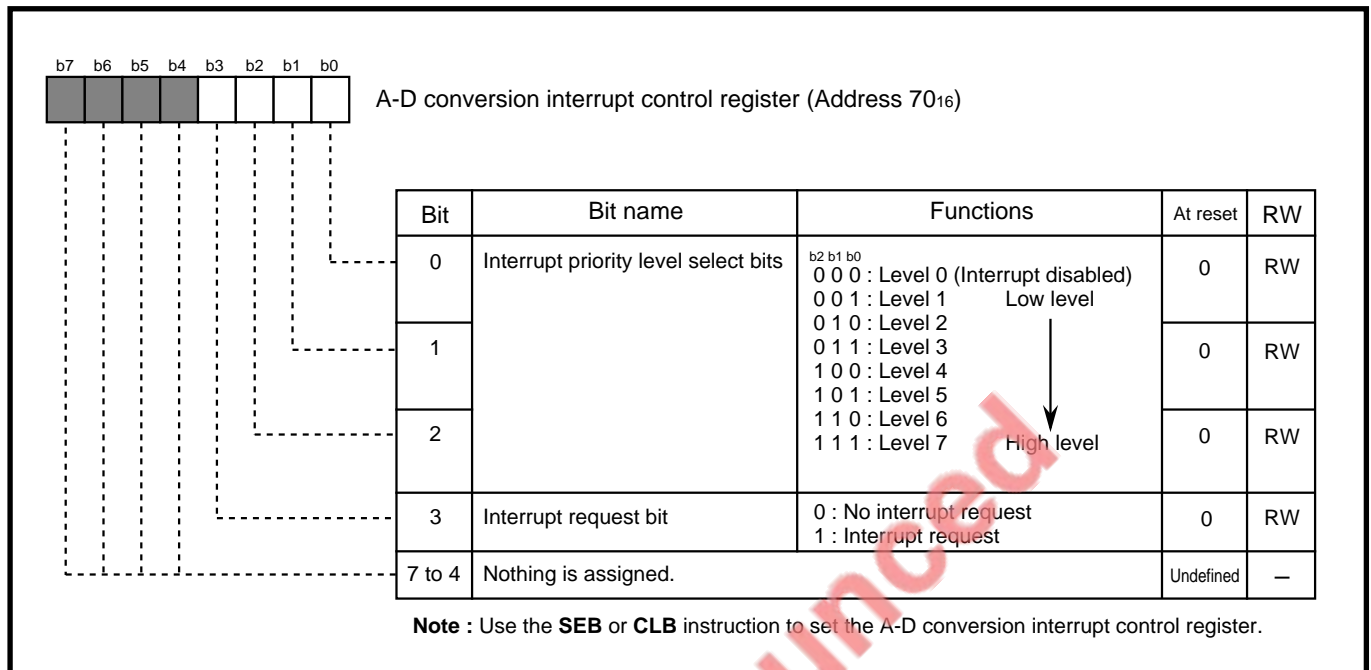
b7 b6 b5 b4 b3 b2 b1 b0

A-D conversion interrupt control register (Address $70_{16}$)

| Bit | Bit name | Functions | At reset | RW |
|---|---|---|---|---|
| 0 | Interrupt priority level select bits | b2 b1 b0<br>0 0 0 : Level 0 (Interrupt disabled)<br>0 0 1 : Level 1 Low level<br>0 1 0 : Level 2<br>0 1 1 : Level 3<br>1 0 0 : Level 4<br>1 0 1 : Level 5<br>1 1 0 : Level 6<br>1 1 1 : Level 7 High level | 0 | RW |
| 1 | | | 0 | RW |
| 2 | | | 0 | RW |
| 3 | Interrupt request bit | 0 : No interrupt request<br>1 : Interrupt request | 0 | RW |
| 7 to 4 | Nothing is assigned. | | Undefined | – |

**Note :** Use the **SEB** or **CLB** instruction to set the A-D conversion interrupt control register.

unced